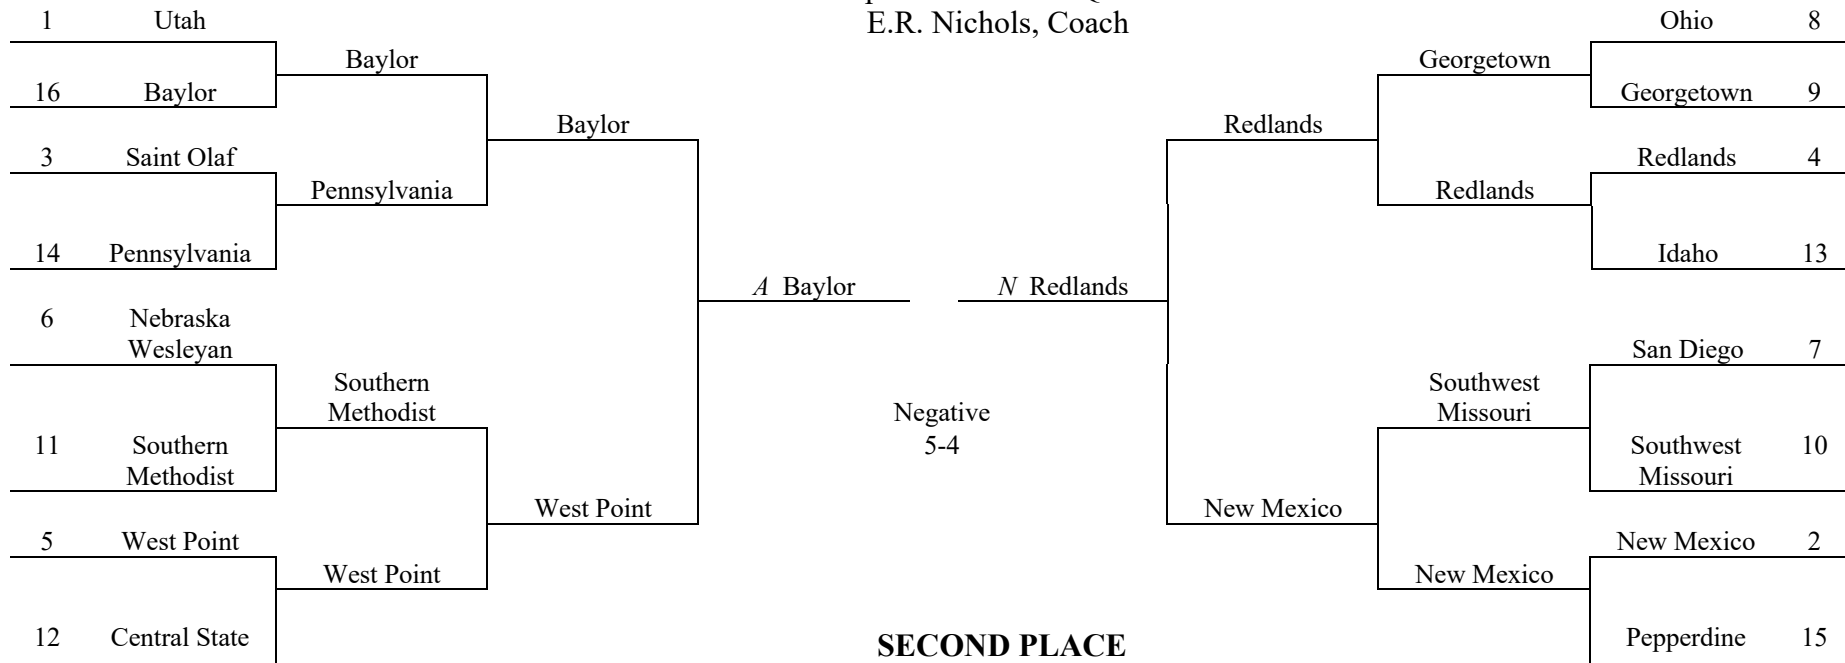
E.R. Nichols, Coach

1 Utah
16 Baylor
Baylor
3 Saint Olaf
14 Pennsylvania
Pennsylvania
Baylor
6 Nebraska Wesleyan
11 Southern Methodist
Southern Methodist
5 West Point
12 Central State
West Point
West Point
A Baylor

N Redlands
Negative
5-4

Ohio 8
Georgetown 9
Georgetown
Redlands 4
Idaho 13
Redlands
Redlands
San Diego 7
Southwest Missouri 10
Southwest Missouri
New Mexico 2
Pepperdine 15
New Mexico
New Mexico

SECOND PLACE